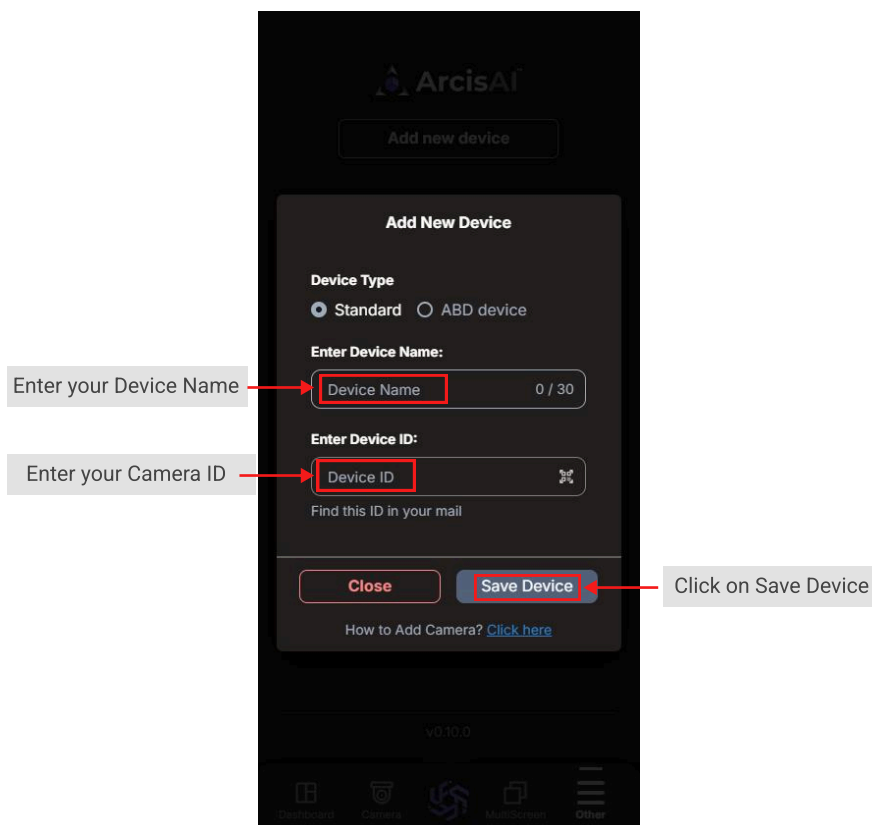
ArcisAI

Add new device

Add New Device

Device Type

Standard ABD device

Enter Device Name:

Enter your Device Name

Device Name 0 / 30

Enter Device ID:

Enter your Camera ID

Device ID

Find this ID in your mail

Close

Save Device

Click on Save Device

How to Add Camera? Click here

v0.10.0

Dashboard Camera MultiScreen Other